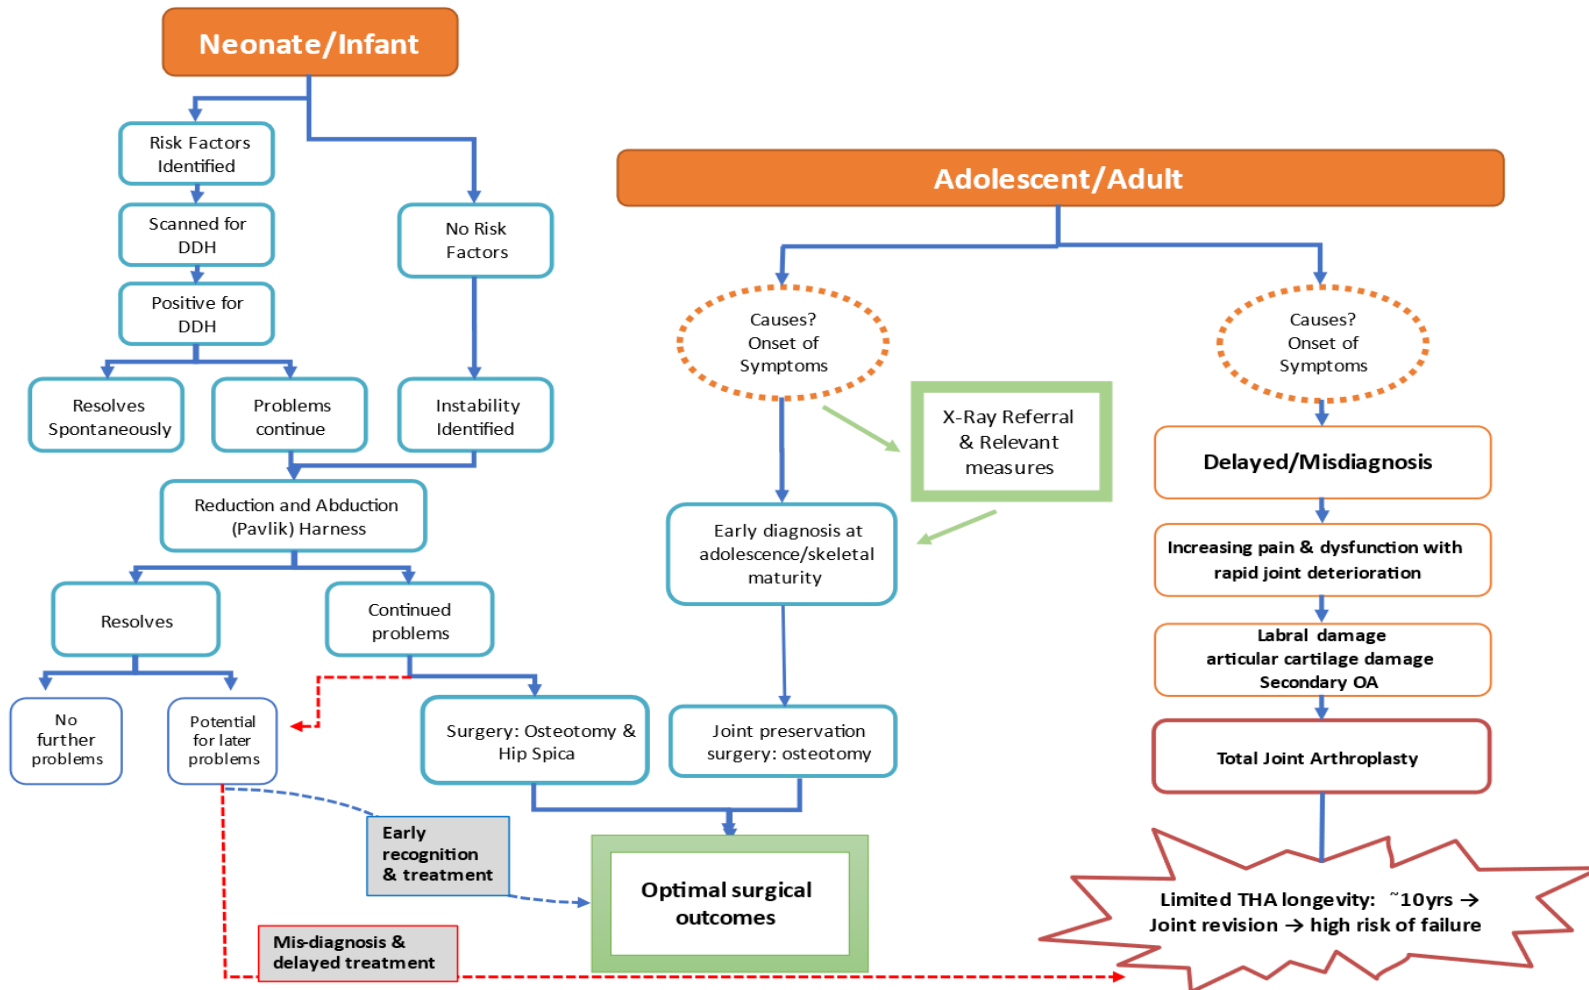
Neonate/Infant

Risk Factors Identified

Scanned for DDH

Positive for DDH

No Risk Factors

Resolves Spontaneously

Problems continue

Instability Identified

Reduction and Abduction (Pavlik) Harness

Resolves

Continued problems

No further problems

Potential for later problems

Surgery: Osteotomy & Hip Spica

Early recognition & treatment

Mis-diagnosis & delayed treatment

Optimal surgical outcomes

Adolescent/Adult

Causes? Onset of Symptoms

X-Ray Referral & Relevant measures

Early diagnosis at adolescence/skeletal maturity

Joint preservation surgery: osteotomy

Causes? Onset of Symptoms

Delayed/Misdiagnosis

Increasing pain & dysfunction with rapid joint deterioration

Labral damage
articular cartilage damage
Secondary OA

Total Joint Arthroplasty

Limited THA longevity: ~10yrs → Joint revision → high risk of failure